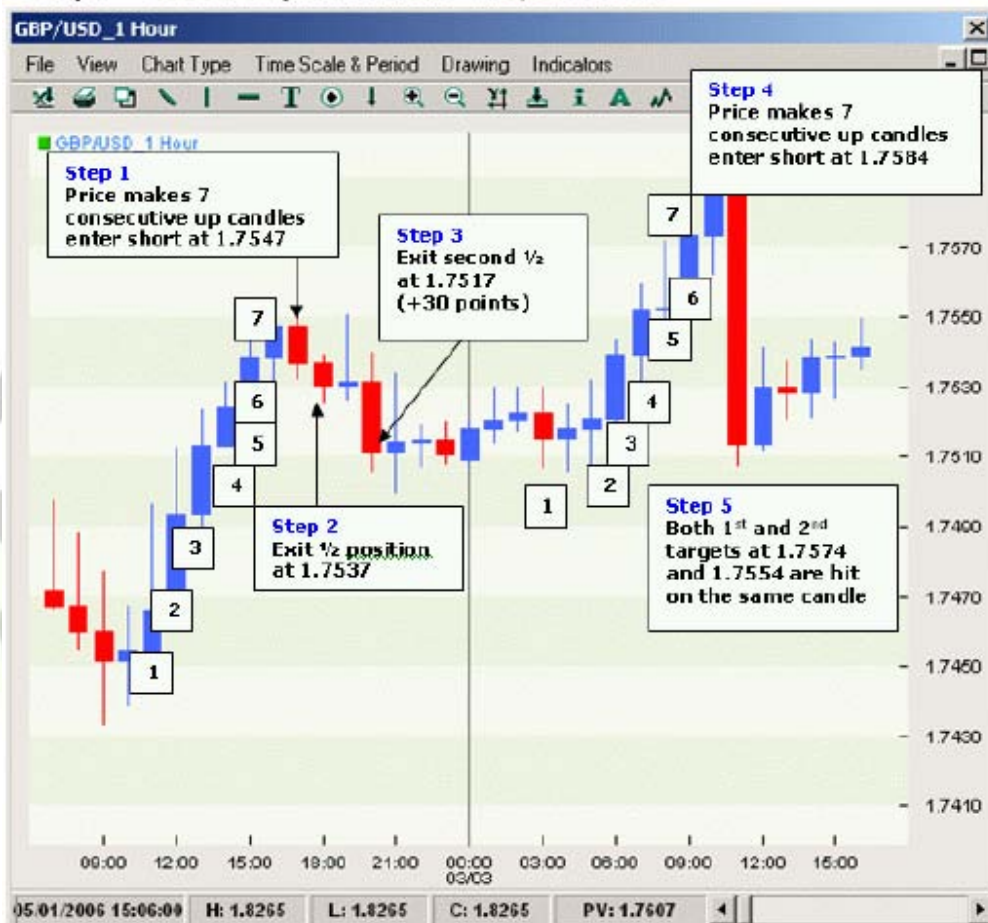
GBP/USD_1 Hour

File View Chart Type Time Scale & Period Drawing Indicators

GBP/USD_1 Hour

Step 1
Price makes 7 consecutive up candles enter short at 1.7547

Step 2
Exit ½ position at 1.7537

Step 3
Exit second ½ at 1.7517 (+30 points)

Step 4
Price makes 7 consecutive up candles enter short at 1.7584

Step 5
Both 1st and 2nd targets at 1.7574 and 1.7554 are hit on the same candle

1 2 3 4 5 6 7

1 2 3 4 5 6 7

1.7570
1.7550
1.7530
1.7510
1.7490
1.7470
1.7450
1.7430
1.7410

09:00 12:00 15:00 18:00 21:00 00:00 03/03 03:00 06:00 09:00 12:00 15:00

05.01/2006 15:06:00 | H: 1.8265 | L: 1.8265 | C: 1.8265 | PV: 1.7607